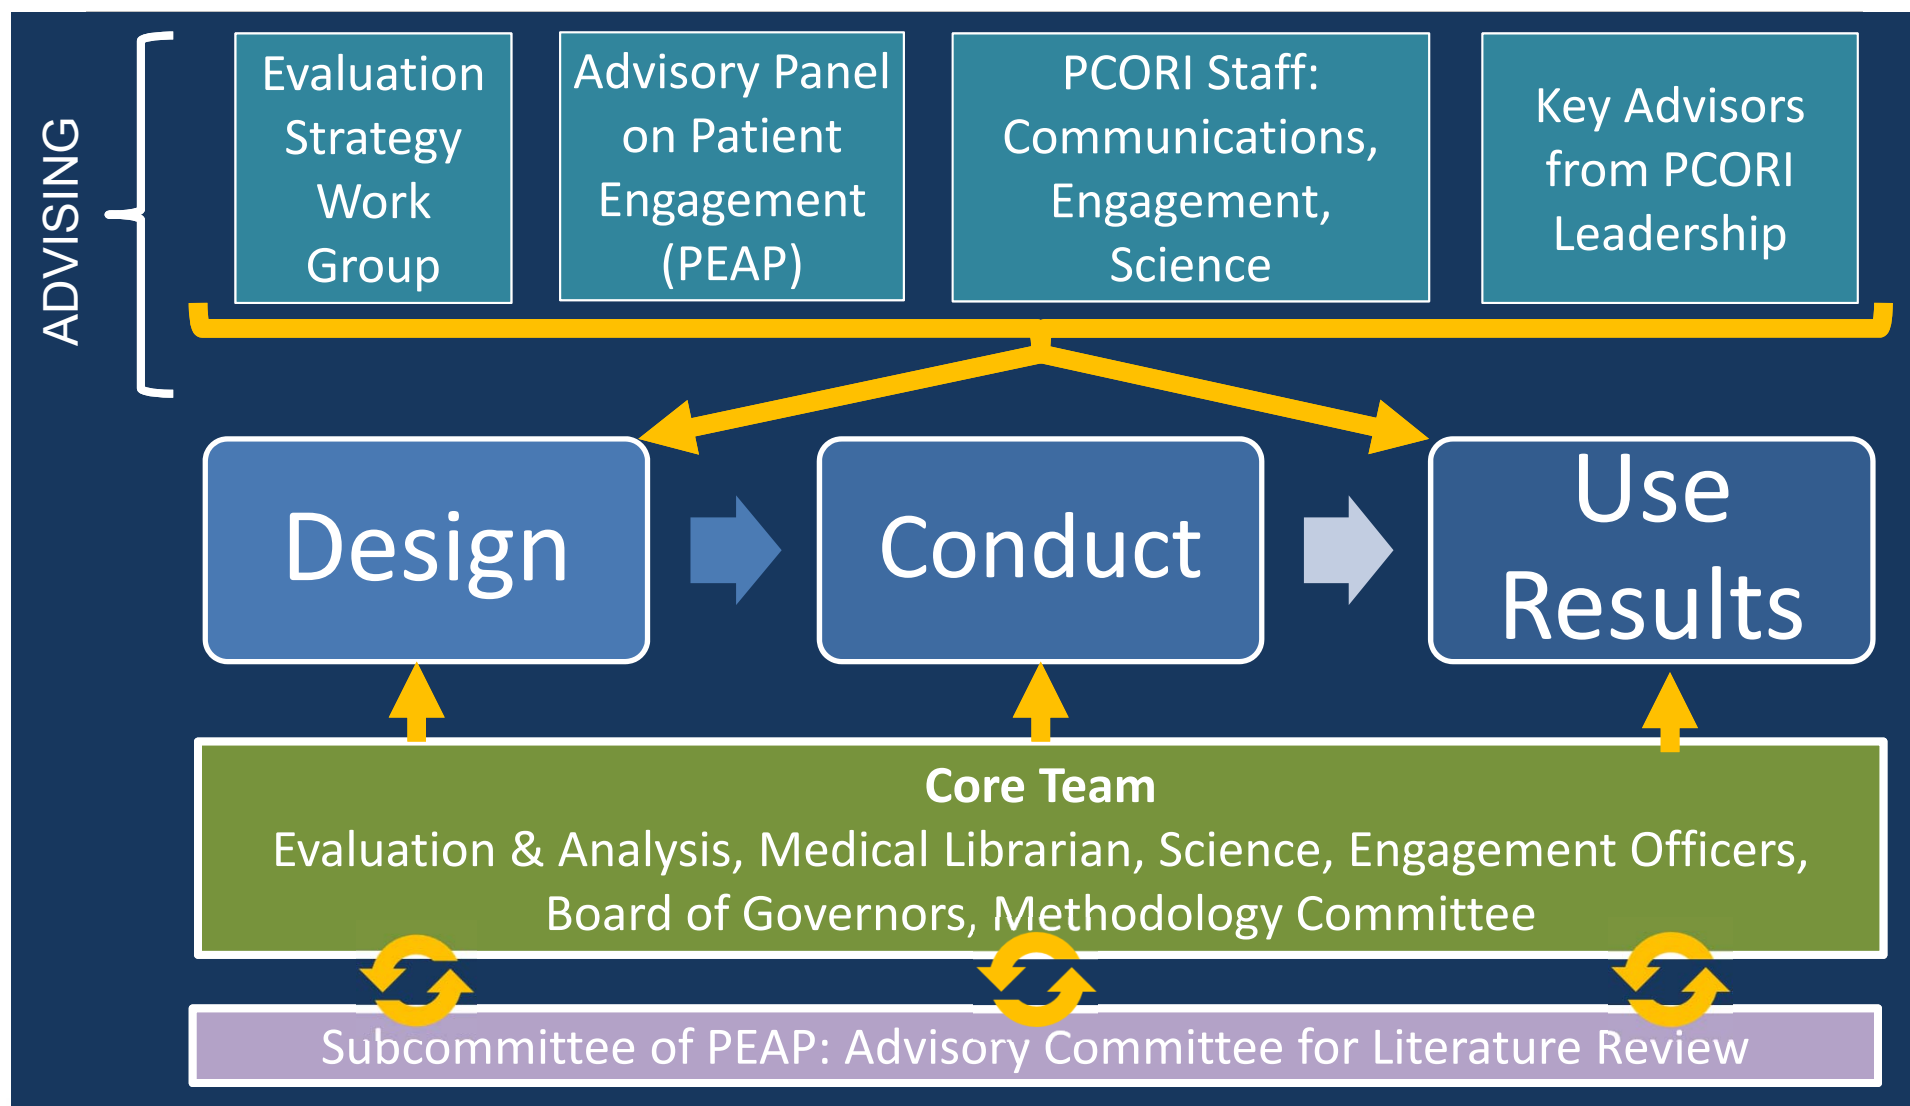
ADVISING

Evaluation Strategy Work Group

Advisory Panel on Patient Engagement (PEAP)

PCORI Staff: Communications, Engagement, Science

Key Advisors from PCORI Leadership

Design

Conduct

Use Results

Core Team
Evaluation & Analysis, Medical Librarian, Science, Engagement Officers, Board of Governors, Methodology Committee

Subcommittee of PEAP: Advisory Committee for Literature Review